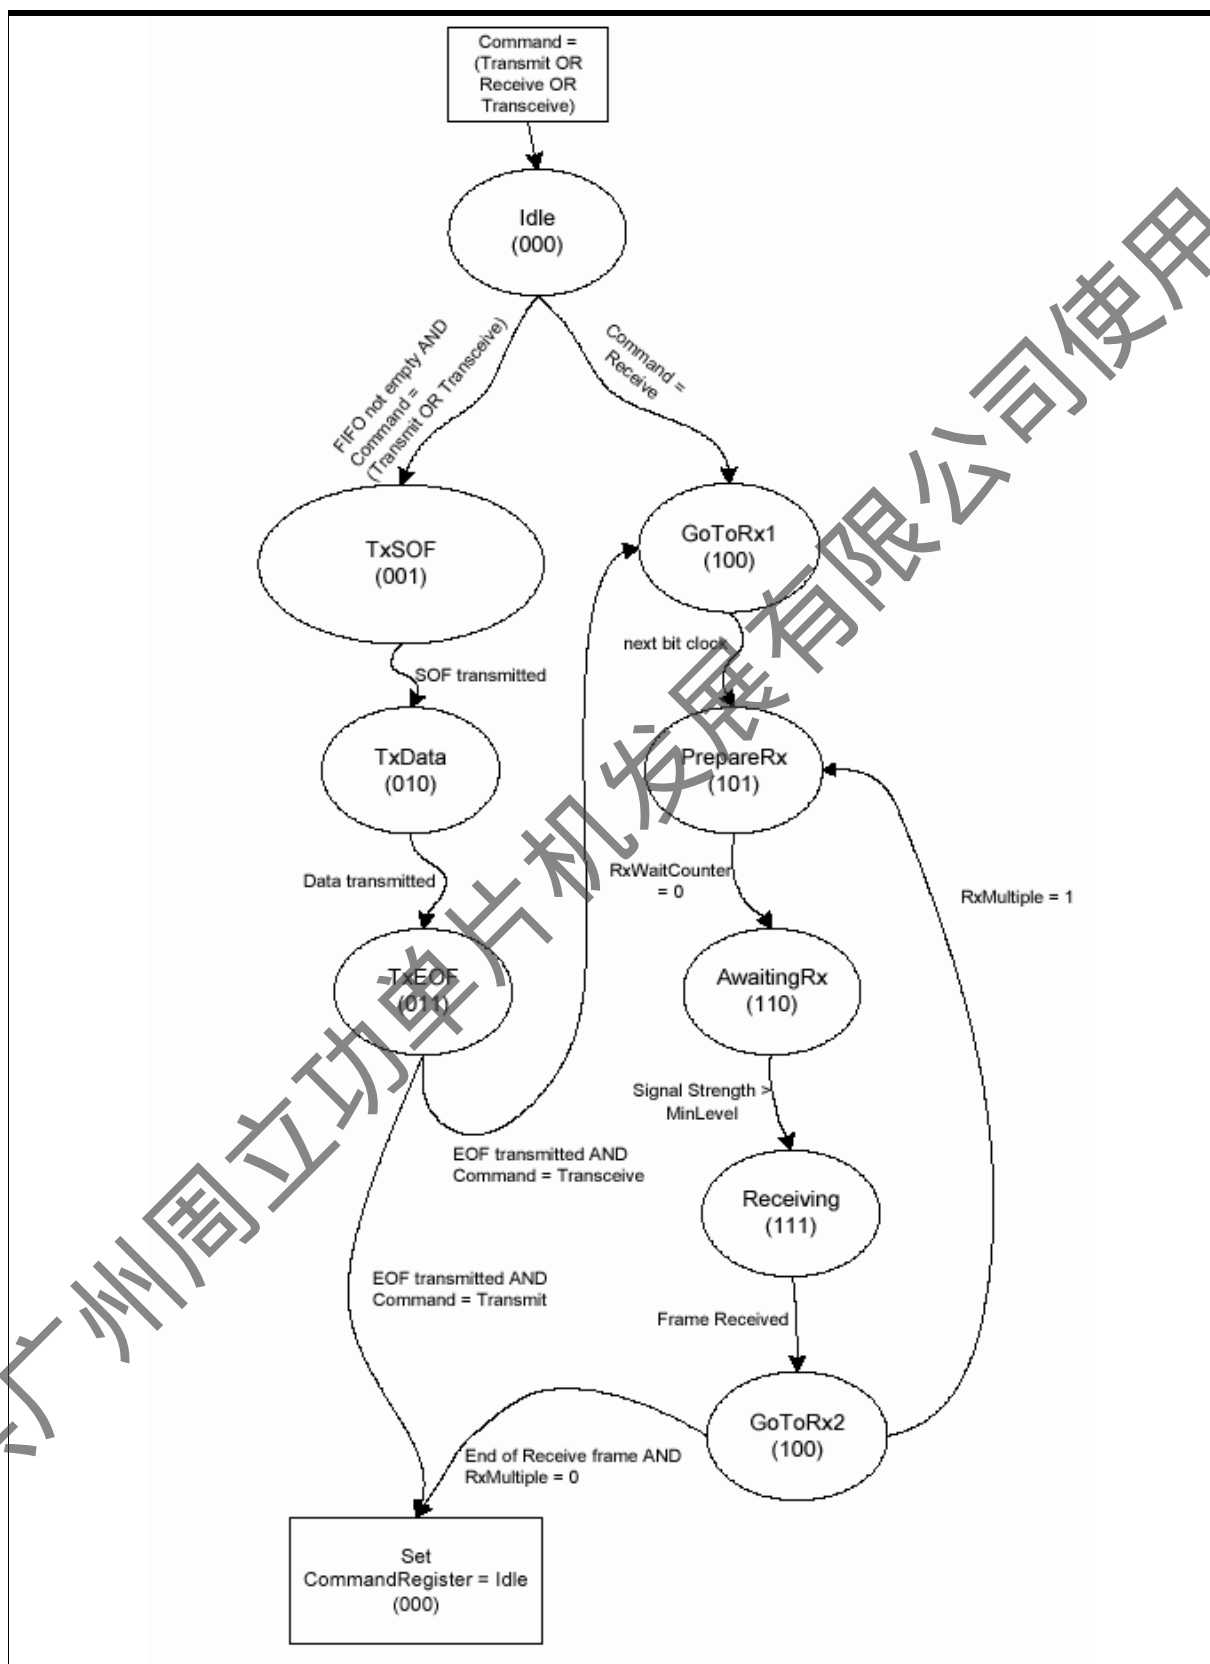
Command = (Transmit OR Receive OR Transceive)

Idle
(000)

FIFO not empty AND Command = (Transmit OR Transceive)

Command = Receive

TxSOF
(001)

GoToRx1
(100)

next bit clock

SOF transmitted

TxData
(010)

PrepareRx
(101)

Data transmitted

RxWaitCounter = 0

RxMultiple = 1

TxEOF
(011)

AwaitingRx
(110)

Signal Strength > MinLevel

EOF transmitted AND Command = Transceive

Receiving
(111)

EOF transmitted AND Command = Transmit

Frame Received

GoToRx2
(100)

End of Receive frame AND RxMultiple = 0

Set CommandRegister = Idle (000)

广州周立功单片机发展有限公司使用